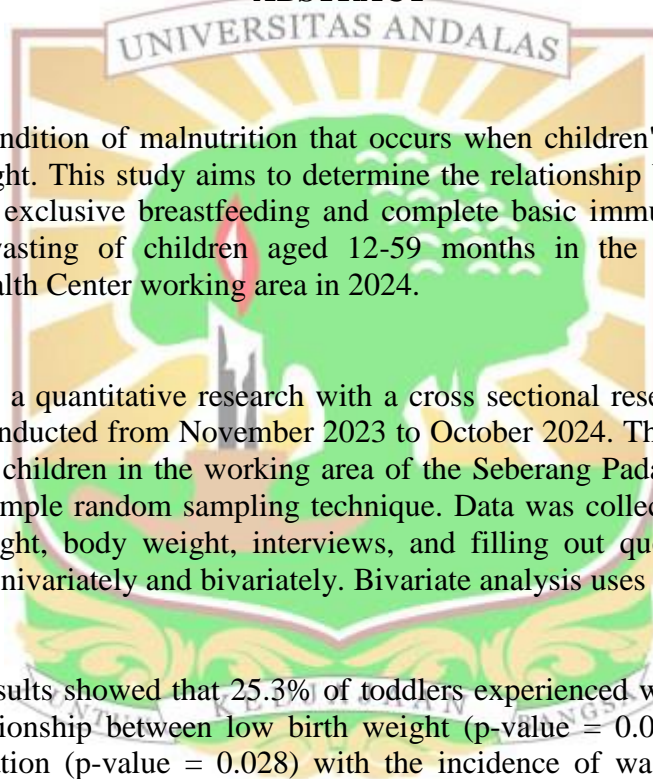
UNIVERSITAS ANDALAS

ndition of malnutrition that occurs when children' ght. This study aims to determine the relationship exclusive breastfeeding and complete basic immu wasting of children aged 12-59 months in the alth Center working area in 2024.

a quantitative research with a cross sectional rese nducted from November 2023 to October 2024. Th children in the working area of the Seberang Pad mple random sampling technique. Data was collec ght, body weight, interviews, and filling out qu nivariately and bivariately. Bivariate analysis uses

sults showed that 25.3% of toddlers experienced w ionship between low birth weight (p-value = 0.0 tion (p-value = 0.028) with the incidence of wa